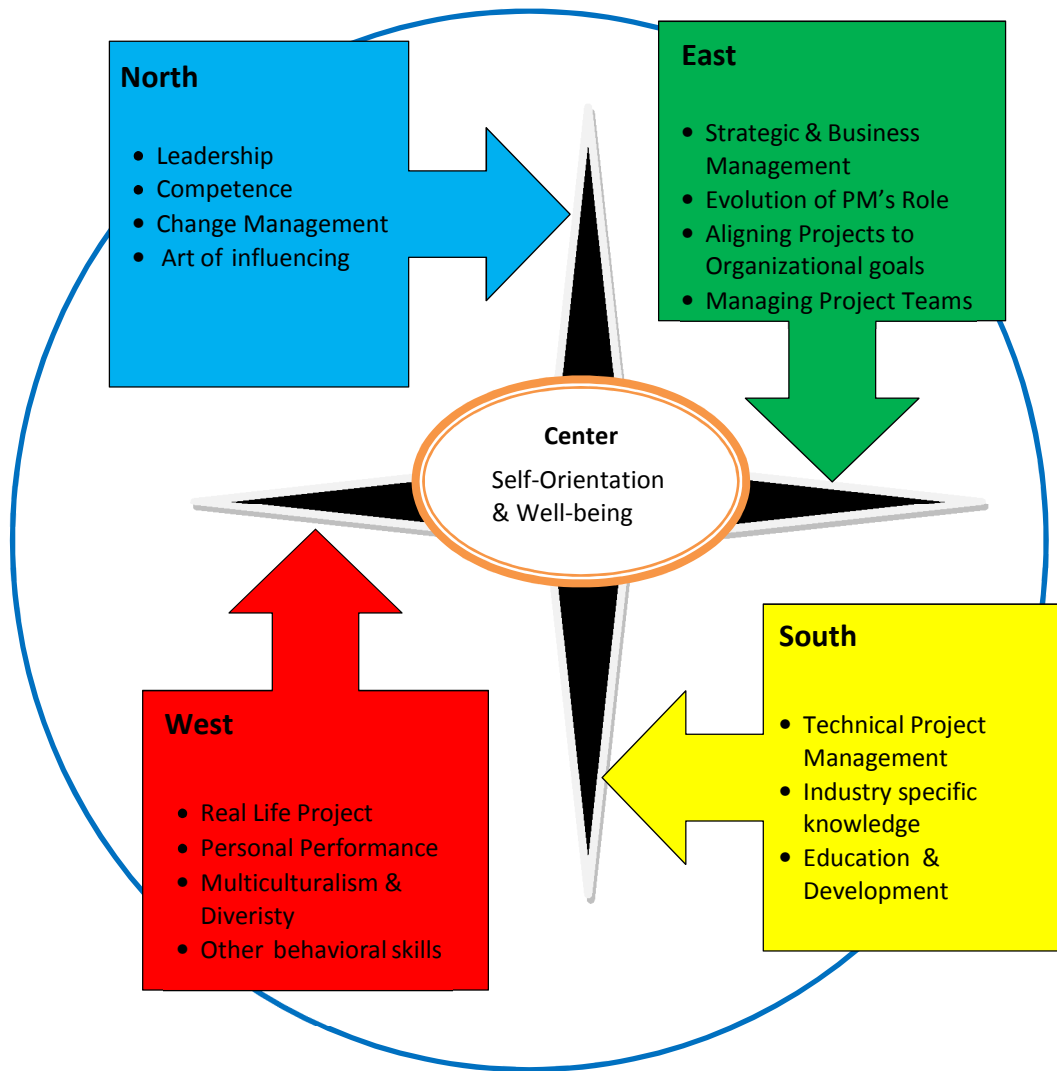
North

- Leadership
- Competence
- Change Management
- Art of influencing

East

- Strategic & Business Management
- Evolution of PM's Role
- Aligning Projects to Organizational goals
- Managing Project Teams

Center

Self-Orientation & Well-being

South

- Technical Project Management
- Industry specific knowledge
- Education & Development

West

- Real Life Project
- Personal Performance
- Multiculturalism & Diveristy
- Other behavioral skills